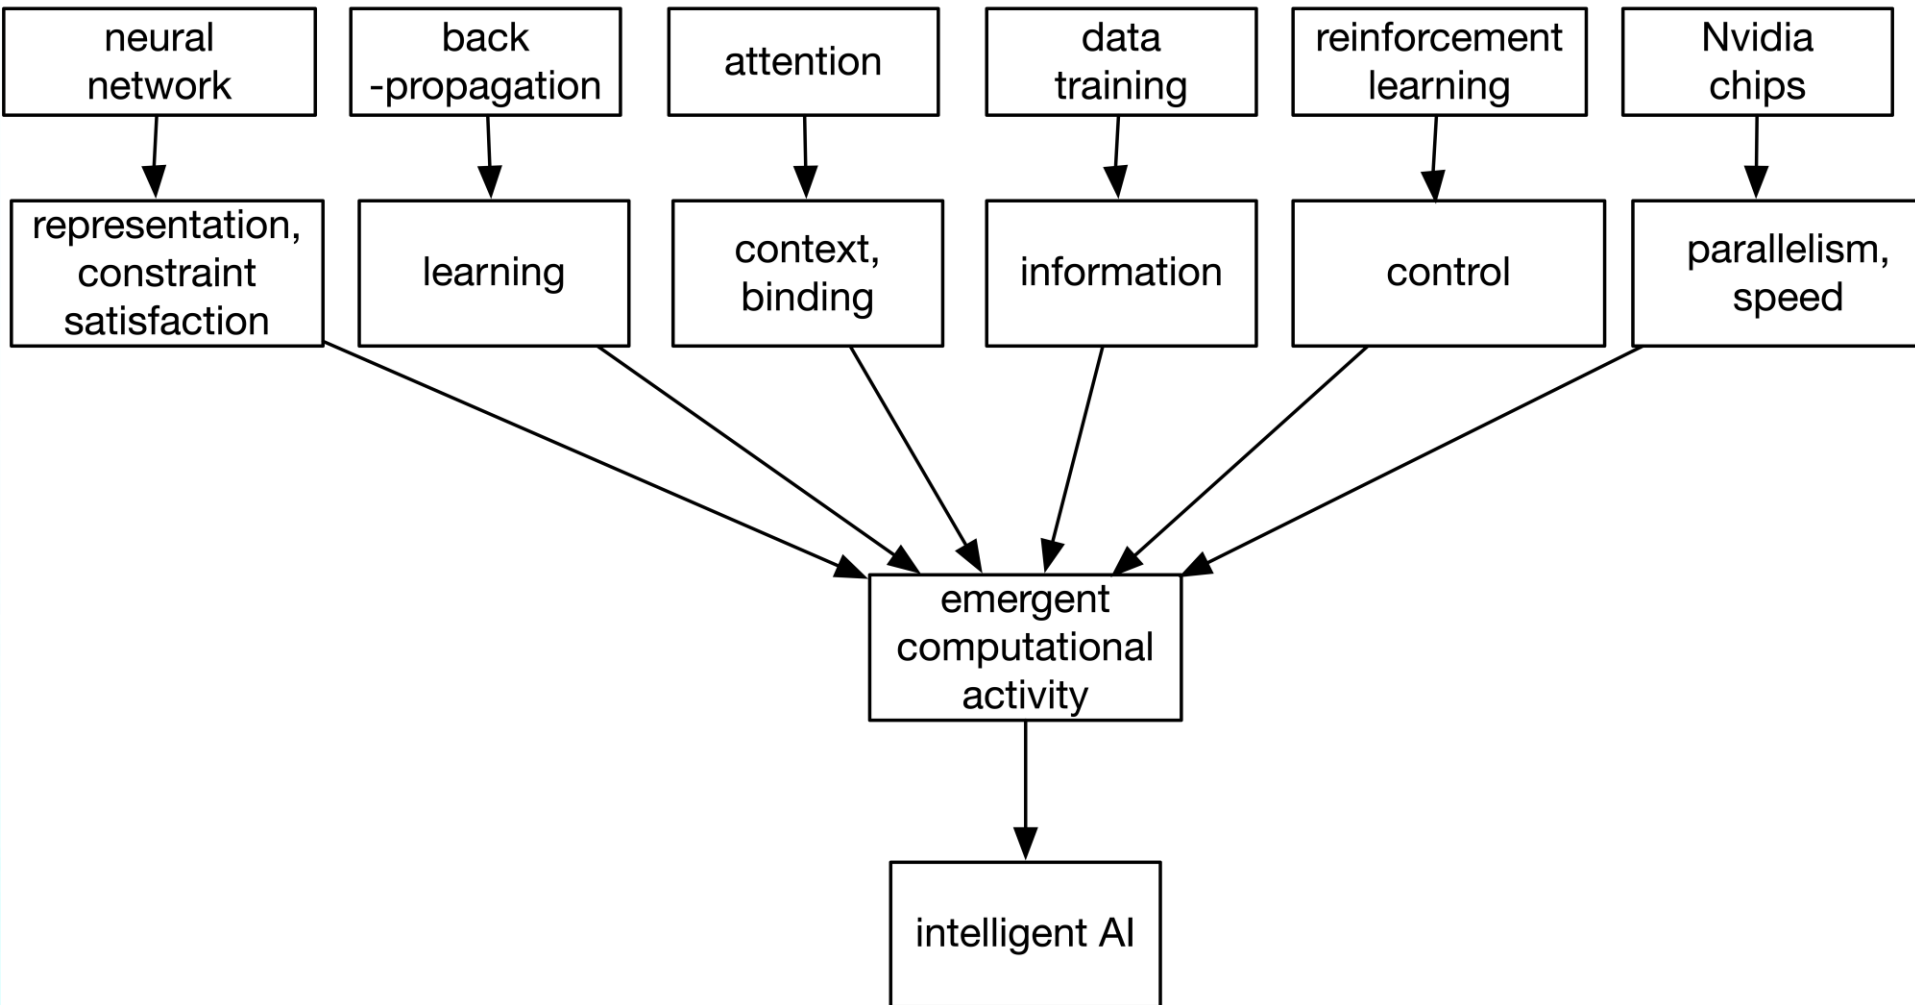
neural network

back -propagation

attention

data training

reinforcement learning

Nvidia chips

representation, constraint satisfaction

learning

context, binding

information

control

parallelism, speed

emergent computational activity

intelligent AI